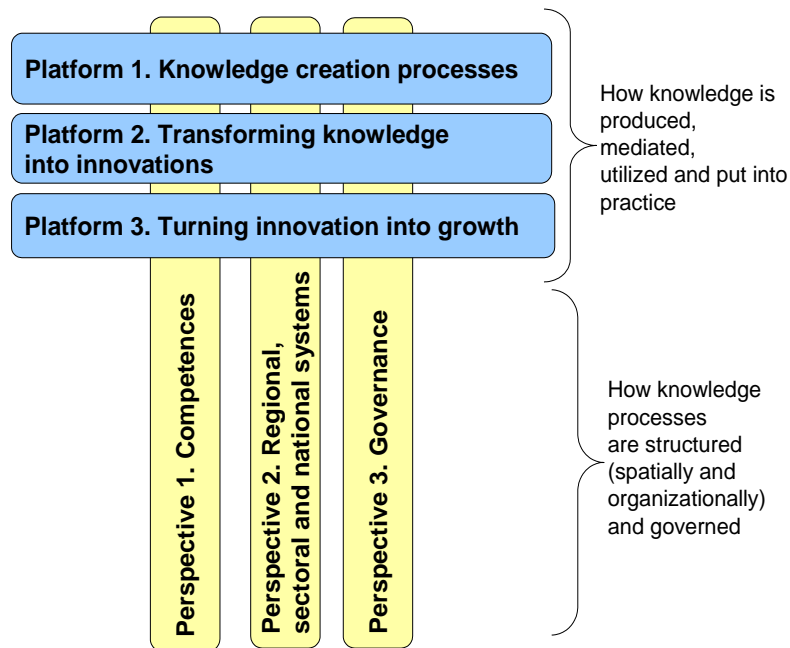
Platform 1. Knowledge creation processes

Platform 2. Transforming knowledge into innovations

Platform 3. Turning innovation into growth

How knowledge is produced, mediated, utilized and put into practice

Perspective 1. Competences

Perspective 2. Regional, sectoral and national systems

Perspective 3. Governance

How knowledge processes are structured (spatially and organizationally) and governed